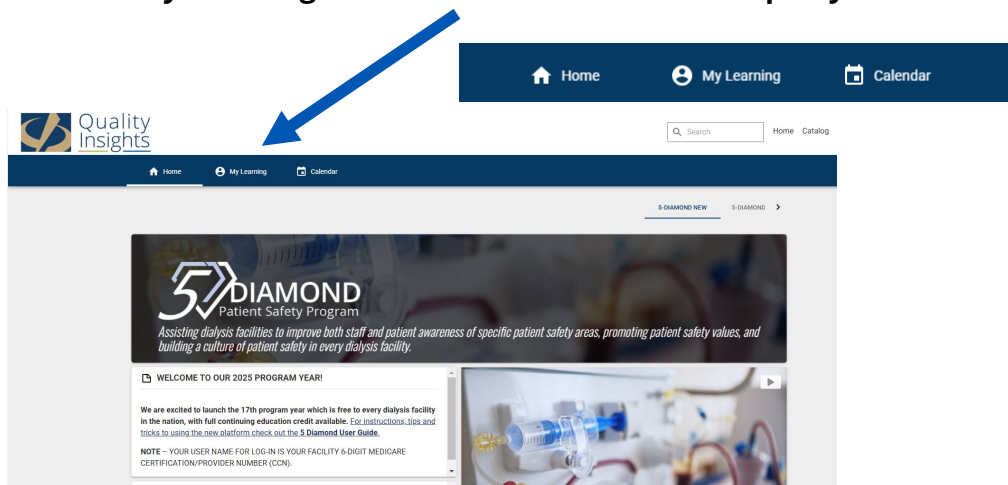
Home My Learning Calendar

Quality Insights

Search

Home Catalog

Home My Learning Calendar

5-DIAMOND NEW 5-DIAMOND

5 DIAMOND
Patient Safety Program

Assisting dialysis facilities to improve both staff and patient awareness of specific patient safety areas, promoting patient safety values, and building a culture of patient safety in every dialysis facility.

WELCOME TO OUR 2025 PROGRAM YEAR!

We are excited to launch the 17th program year which is free to every dialysis facility in the nation, with full continuing education credit available. For instructions, tips and tricks to using the new platform check out the 5 Diamond User Guide.

NOTE – YOUR USER NAME FOR LOG-IN IS YOUR FACILITY 6-DIGIT MEDICARE CERTIFICATION/PROVIDER NUMBER (CCN).